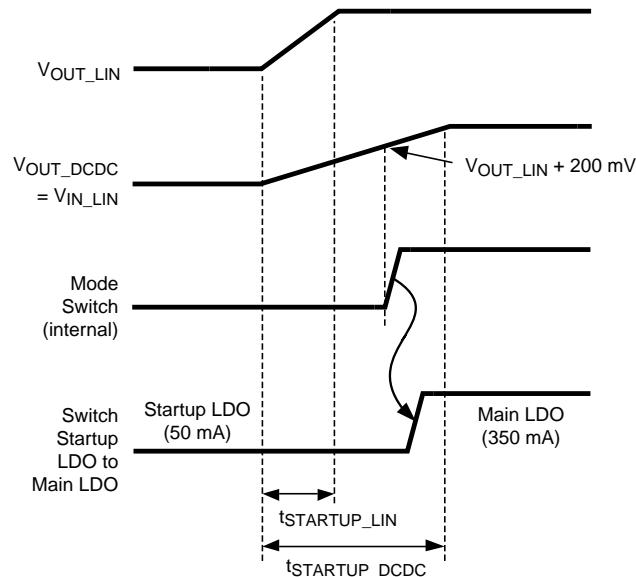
$V_{OUT\_LIN}$

$V_{OUT\_DCDC}$ = $V_{IN\_LIN}$

$V_{OUT\_LIN}$ + 200 mV

Mode Switch (internal)

Switch Startup LDO to Main LDO

Startup LDO (50 mA)

Main LDO (350 mA)

$t_{STARTUP\_LIN}$

$t_{STARTUP\_DCDC}$